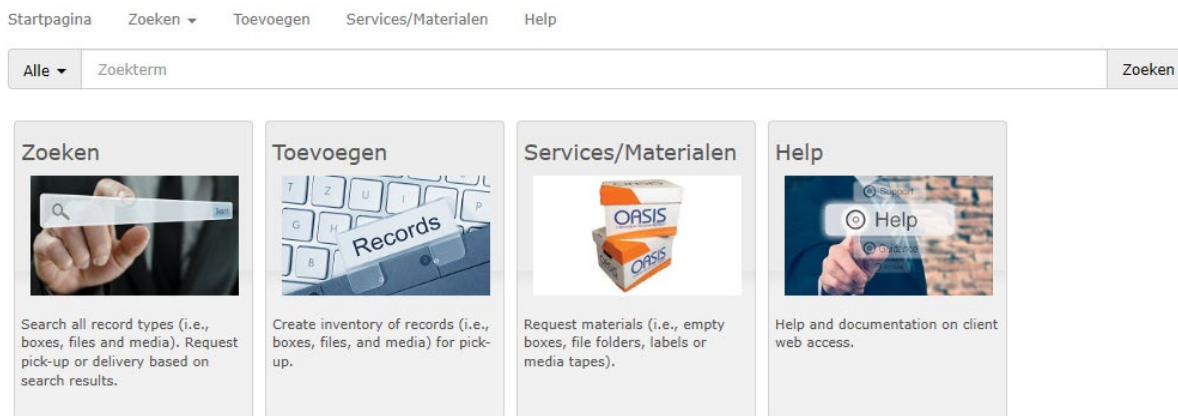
Startpagina Zoeken ▾ Toevoegen Services/Materialen Help

Alle ▾ Zoekterm Zoeken

Zoeken

Search all record types (i.e., boxes, files and media). Request pick-up or delivery based on search results.

Toevoegen

Records

Create inventory of records (i.e., boxes, files, and media) for pick-up.

Services/Materialen

OASIS

OASIS

Request materials (i.e., empty boxes, file folders, labels or media tapes).

Help

Support

Help

Guidance

Help and documentation on client web access.